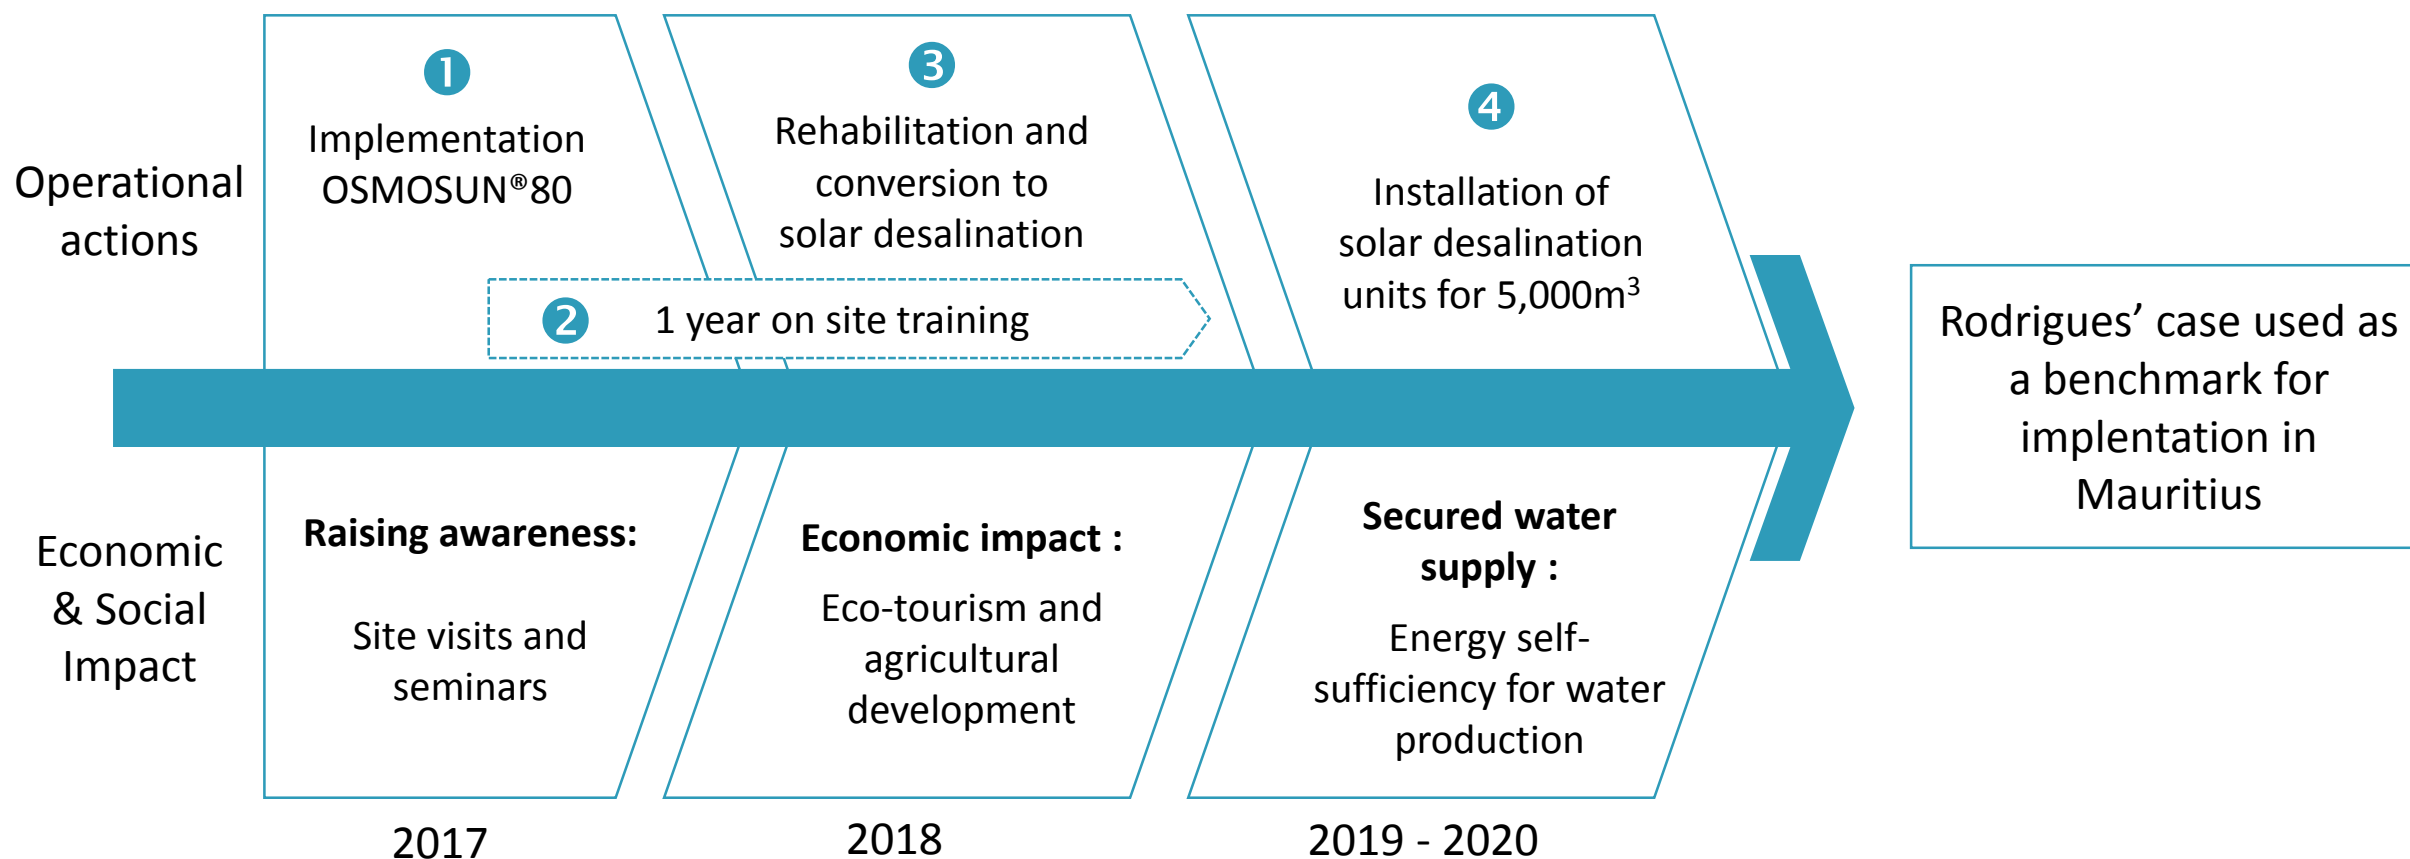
Operational actions

1
Implementation OSMOSUN®80

3
Rehabilitation and conversion to solar desalination

4
Installation of solar desalination units for 5,000m$^3$

2 1 year on site training

Rodrigues' case used as a benchmark for implentation in Mauritius

Economic & Social Impact

Raising awareness:

Site visits and seminars

Economic impact :

Eco-tourism and agricultural development

Secured water supply :

Energy self-sufficiency for water production

2017

2018

2019 - 2020